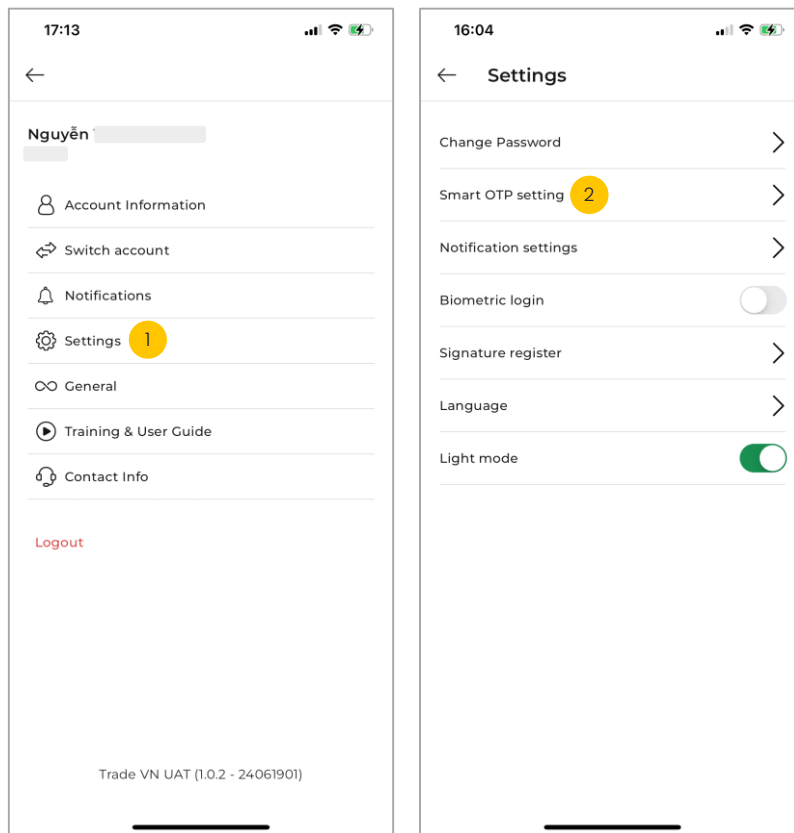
17:13

Nguyễn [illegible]

Account Information

Switch account

Notifications

Settings 1

General

Training & User Guide

Contact Info

Logout

Trade VN UAT (1.0.2 - 24061901)

16:04

Settings

Change Password

Smart OTP setting 2

Notification settings

Biometric login

Signature register

Language

Light mode